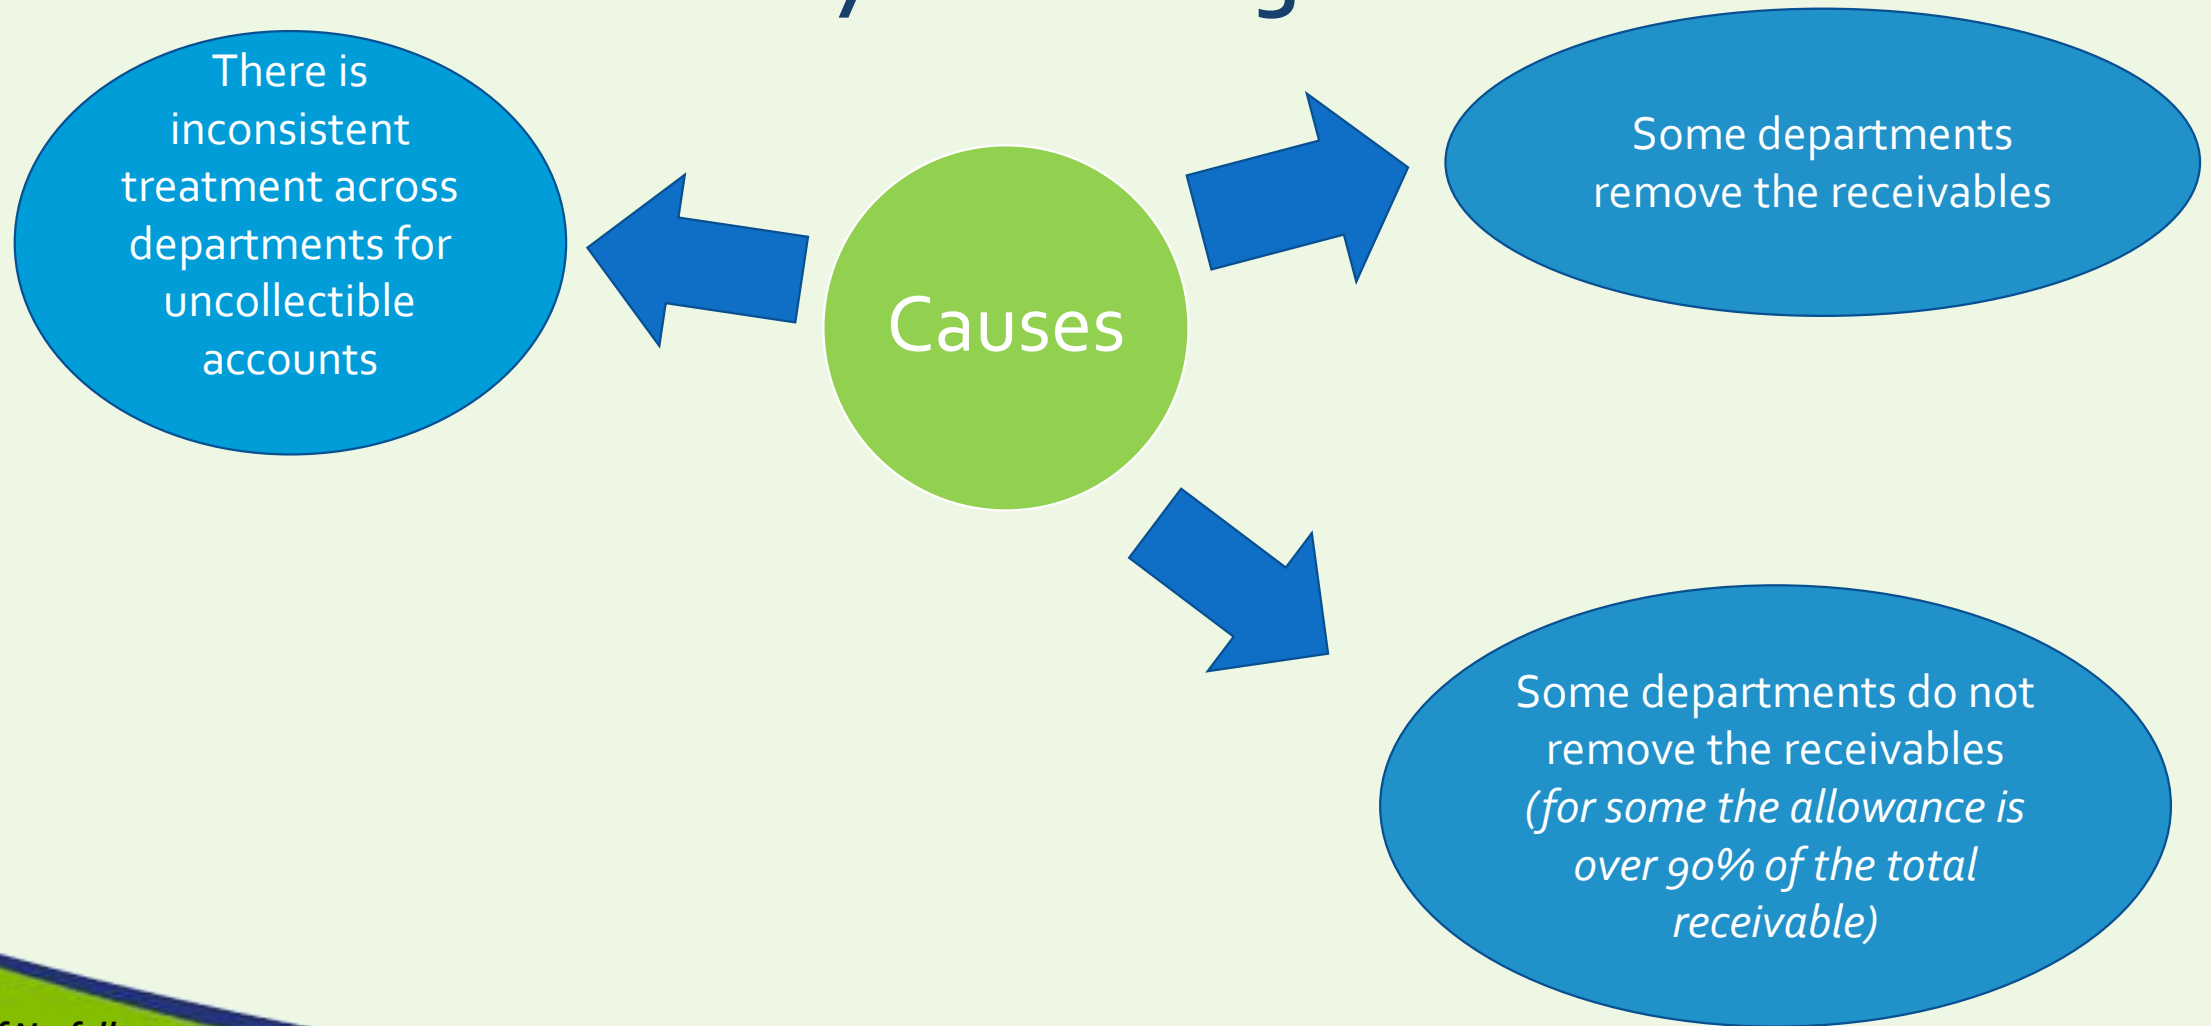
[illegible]

There is inconsistent treatment across departments for uncollectible accounts

Causes

Some departments remove the receivables

Some departments do not remove the receivables *(for some the allowance is over 90% of the total receivable)*

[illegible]